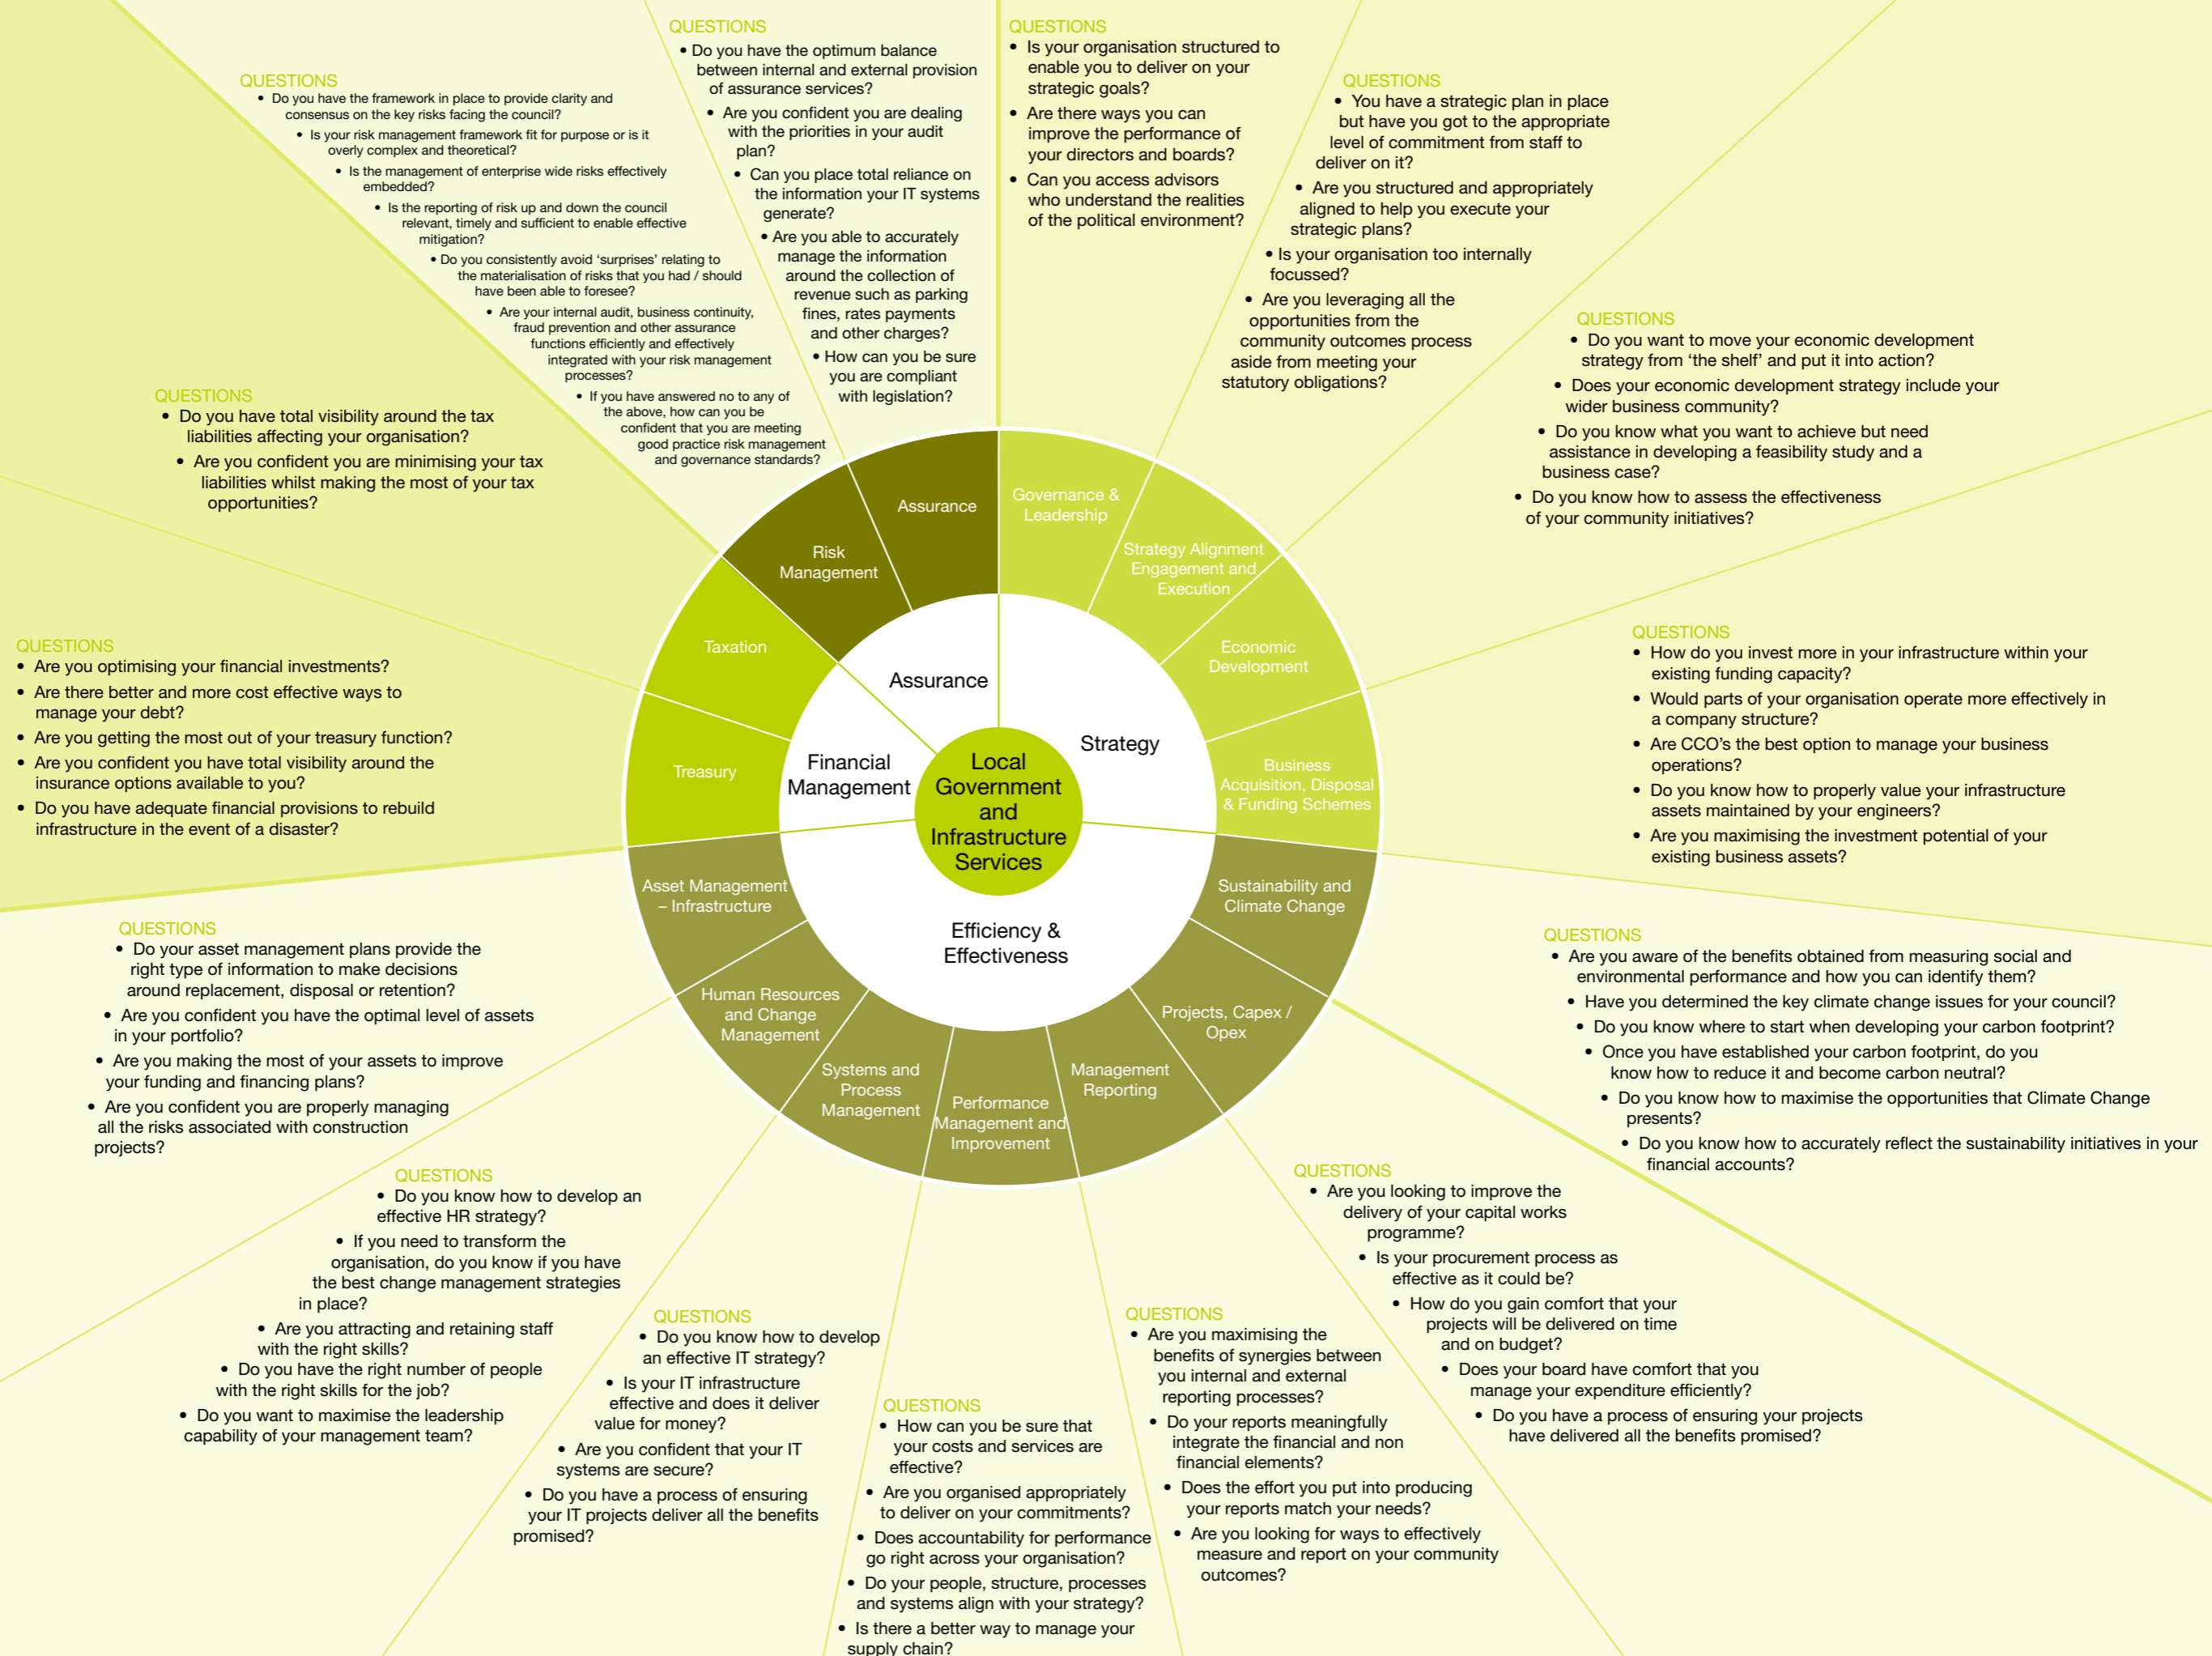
Local Government and Infrastructure Services

Assurance

Strategy

Financial Management

Efficiency & Effectiveness

Risk Management

Assurance

Governance & Leadership

Strategy Alignment Engagement and Execution

Economic Development

Business Acquisition, Disposal & Funding Schemes

Sustainability and Climate Change

Projects, Capex / Opex

Management Reporting

Performance Management and Improvement

Systems and Process Management

Human Resources and Change Management

Asset Management – Infrastructure

Treasury

Taxation

QUESTIONS
• Do you have the framework in place to provide clarity and consensus on the key risks facing the council?
• Is your risk management framework fit for purpose or is it overly complex and theoretical?
• Is the management of enterprise wide risks effectively embedded?
• Is the reporting of risk up and down the council relevant, timely and sufficient to enable effective mitigation?
• Do you consistently avoid 'surprises' relating to the materialisation of risks that you had / should have been able to foresee?
• Are your internal audit, business continuity, fraud prevention and other assurance functions efficiently and effectively integrated with your risk management processes?
• If you have answered no to any of the above, how can you be confident that you are meeting good practice risk management and governance standards?

QUESTIONS
• Do you have the optimum balance between internal and external provision of assurance services?
• Are you confident you are dealing with the priorities in your audit plan?
• Can you place total reliance on the information your IT systems generate?
• Are you able to accurately manage the information around the collection of revenue such as parking fines, rates payments and other charges?
• How can you be sure you are compliant with legislation?

QUESTIONS
• Is your organisation structured to enable you to deliver on your strategic goals?
• Are there ways you can improve the performance of your directors and boards?
• Can you access advisors who understand the realities of the political environment?

QUESTIONS
• You have a strategic plan in place but have you got to the appropriate level of commitment from staff to deliver on it?
• Are you structured and appropriately aligned to help you execute your strategic plans?
• Is your organisation too internally focussed?
• Are you leveraging all the opportunities from the community outcomes process aside from meeting your statutory obligations?

QUESTIONS
• Do you want to move your economic development strategy from 'the shelf' and put it into action?
• Does your economic development strategy include your wider business community?
• Do you know what you want to achieve but need assistance in developing a feasibility study and a business case?
• Do you know how to assess the effectiveness of your community initiatives?

QUESTIONS
• Do you have total visibility around the tax liabilities affecting your organisation?
• Are you confident you are minimising your tax liabilities whilst making the most of your tax opportunities?

QUESTIONS
• Are you optimising your financial investments?
• Are there better and more cost effective ways to manage your debt?
• Are you getting the most out of your treasury function?
• Are you confident you have total visibility around the insurance options available to you?
• Do you have adequate financial provisions to rebuild infrastructure in the event of a disaster?

QUESTIONS
• How do you invest more in your infrastructure within your existing funding capacity?
• Would parts of your organisation operate more effectively in a company structure?
• Are CCO's the best option to manage your business operations?
• Do you know how to properly value your infrastructure assets maintained by your engineers?
• Are you maximising the investment potential of your existing business assets?

QUESTIONS
• Do your asset management plans provide the right type of information to make decisions around replacement, disposal or retention?
• Are you confident you have the optimal level of assets in your portfolio?
• Are you making the most of your assets to improve your funding and financing plans?
• Are you confident you are properly managing all the risks associated with construction projects?

QUESTIONS
• Are you aware of the benefits obtained from measuring social and environmental performance and how you can identify them?
• Have you determined the key climate change issues for your council?
• Do you know where to start when developing your carbon footprint?
• Once you have established your carbon footprint, do you know how to reduce it and become carbon neutral?
• Do you know how to maximise the opportunities that Climate Change presents?
• Do you know how to accurately reflect the sustainability initiatives in your financial accounts?

QUESTIONS
• Do you know how to develop an effective HR strategy?
• If you need to transform the organisation, do you know if you have the best change management strategies in place?
• Are you attracting and retaining staff with the right skills?
• Do you have the right number of people with the right skills for the job?
• Do you want to maximise the leadership capability of your management team?

QUESTIONS
• Are you looking to improve the delivery of your capital works programme?
• Is your procurement process as effective as it could be?
• How do you gain comfort that your projects will be delivered on time and on budget?
• Does your board have comfort that you manage your expenditure efficiently?
• Do you have a process of ensuring your projects have delivered all the benefits promised?

QUESTIONS
• Do you know how to develop an effective IT strategy?
• Is your IT infrastructure effective and does it deliver value for money?
• Are you confident that your IT systems are secure?
• Do you have a process of ensuring your IT projects deliver all the benefits promised?

QUESTIONS
• Are you maximising the benefits of synergies between you internal and external reporting processes?
• Do your reports meaningfully integrate the financial and non financial elements?
• Does the effort you put into producing your reports match your needs?
• Are you looking for ways to effectively measure and report on your community outcomes?

QUESTIONS
• How can you be sure that your costs and services are effective?
• Are you organised appropriately to deliver on your commitments?
• Does accountability for performance go right across your organisation?
• Do your people, structure, processes and systems align with your strategy?
• Is there a better way to manage your supply chain?